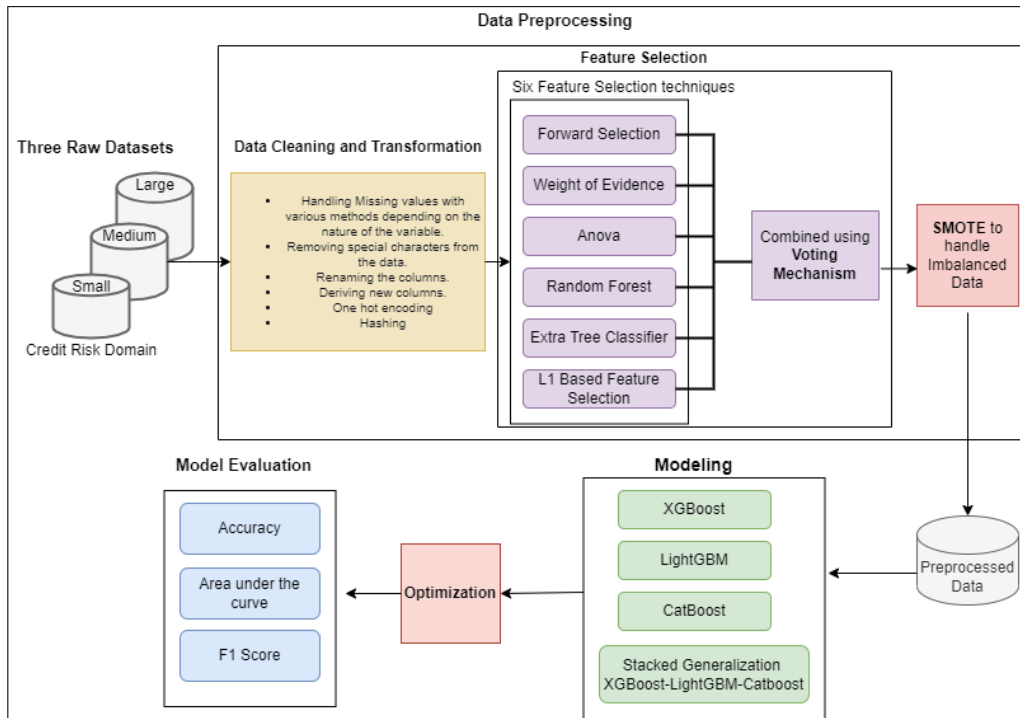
Data Preprocessing

Feature Selection

Six Feature Selection techniques

Three Raw Datasets

Large

Medium

Small

Credit Risk Domain

Data Cleaning and Transformation

- Handling Missing values with various methods depending on the nature of the variable.
- Removing special characters from the data.
- Renaming the columns.
- Deriving new columns.
- One hot encoding
- Hashing

Forward Selection

Weight of Evidence

Anova

Random Forest

Extra Tree Classifier

L1 Based Feature Selection

Combined using **Voting Mechanism**

**SMOTE** to handle Imbalanced Data

Model Evaluation

Accuracy

Area under the curve

F1 Score

Optimization

Modeling

XGBoost

LightGBM

CatBoost

Stacked Generalization XGBoost-LightGBM-Catboost

Preprocessed Data